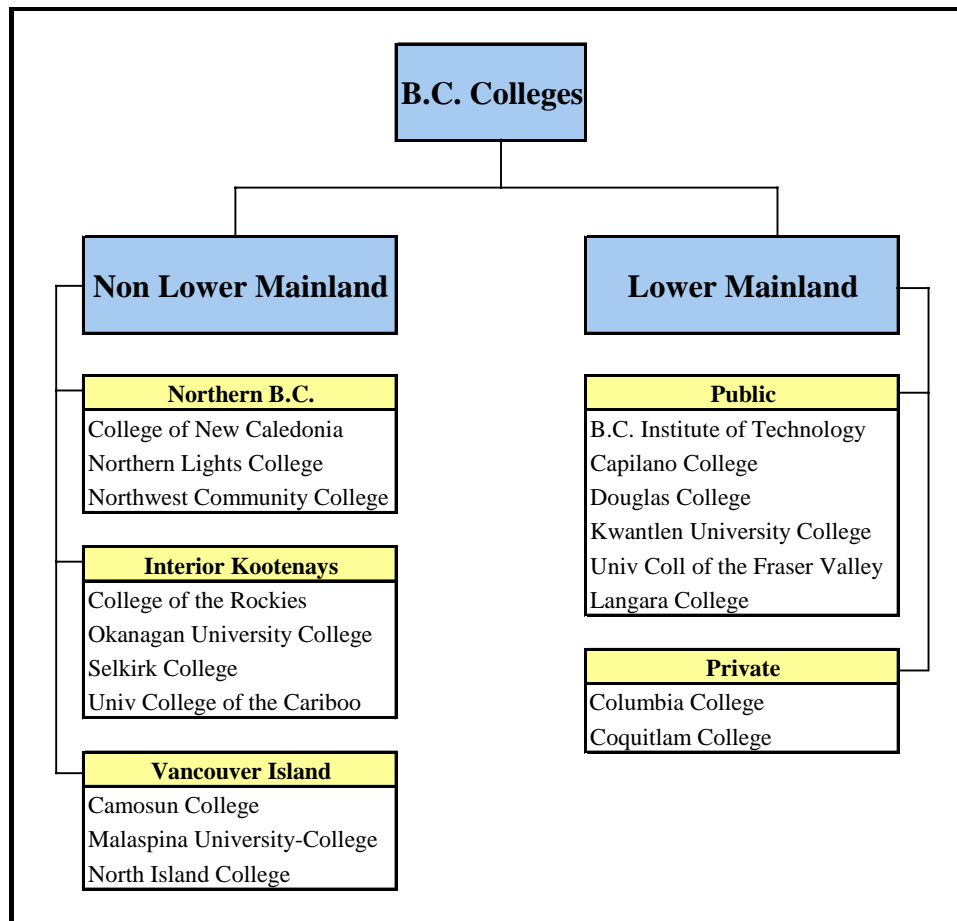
B.C. Colleges

Non Lower Mainland

Lower Mainland

Northern B.C.
College of New Caledonia
Northern Lights College
Northwest Community College

Interior Kootenays
College of the Rockies
Okanagan University College
Selkirk College
Univ College of the Cariboo

Vancouver Island
Camosun College
Malaspina University-College
North Island College

Public
B.C. Institute of Technology
Capilano College
Douglas College
Kwantlen University College
Univ Coll of the Fraser Valley
Langara College

Private
Columbia College
Coquitlam College